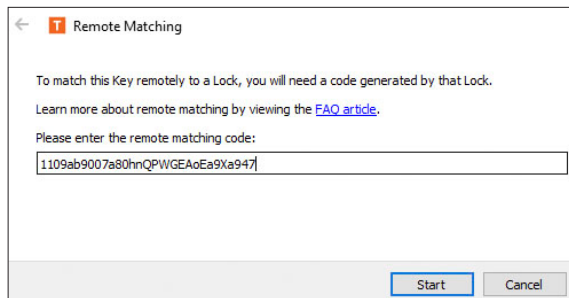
T Remote Matching

To match this Key remotely to a Lock, you will need a code generated by that Lock.

Learn more about remote matching by viewing the FAQ article.

Please enter the remote matching code:

1109ab9007a80hnQPWGEAoEa9Xa947

Start

Cancel